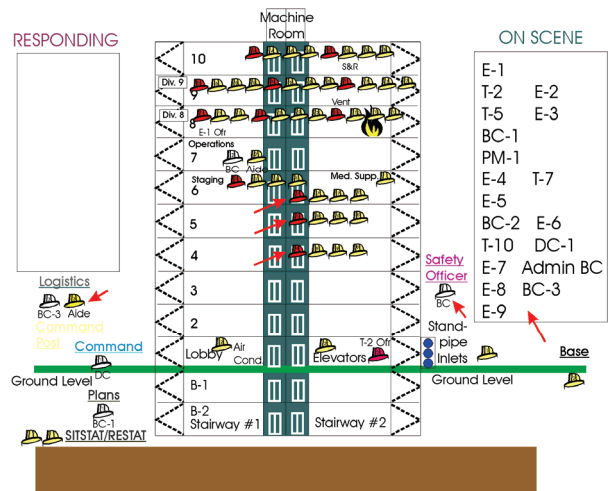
RESPONDING

Machine Room

ON SCENE

E-1
T-2 E-2
T-5 E-3
BC-1
PM-1
E-4 T-7
E-5
BC-2 E-6
T-10 DC-1
E-7 Admin BC
E-8 BC-3
E-9

10
S&R
Div. 9
9
Div. 8
8
Vent
E-1 Ofr
Operations
7
BC Aide
Staging
6
Med. Supp.
5
4
3
2
Lobby
Air Cond
T-2 Ofr
Elevators
B-1
B-2
Stairway #1
Stairway #2

Logistics
BC-3 Aide
Command Post
Command
DC
Ground Level
Plans
BC-1
SITSTAT/RESTAT

Safety Officer
BC
Stand-pipe Inlets
Base
Ground Level